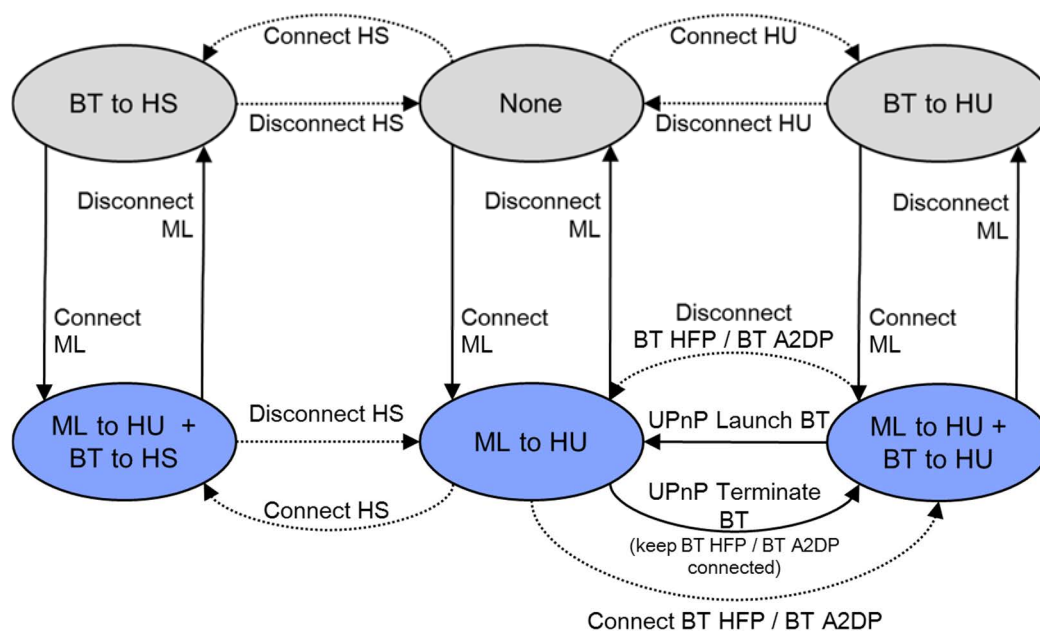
Connect HS

Connect HU

BT to HS

Disconnect HS

None

Disconnect HU

BT to HU

Disconnect ML

Disconnect ML

Disconnect ML

Connect ML

Connect ML

Disconnect BT HFP / BT A2DP

Connect ML

ML to HU + BT to HS

Disconnect HS

ML to HU

UPnP Launch BT

ML to HU + BT to HU

Connect HS

UPnP Terminate BT

(keep BT HFP / BT A2DP connected)

Connect BT HFP / BT A2DP